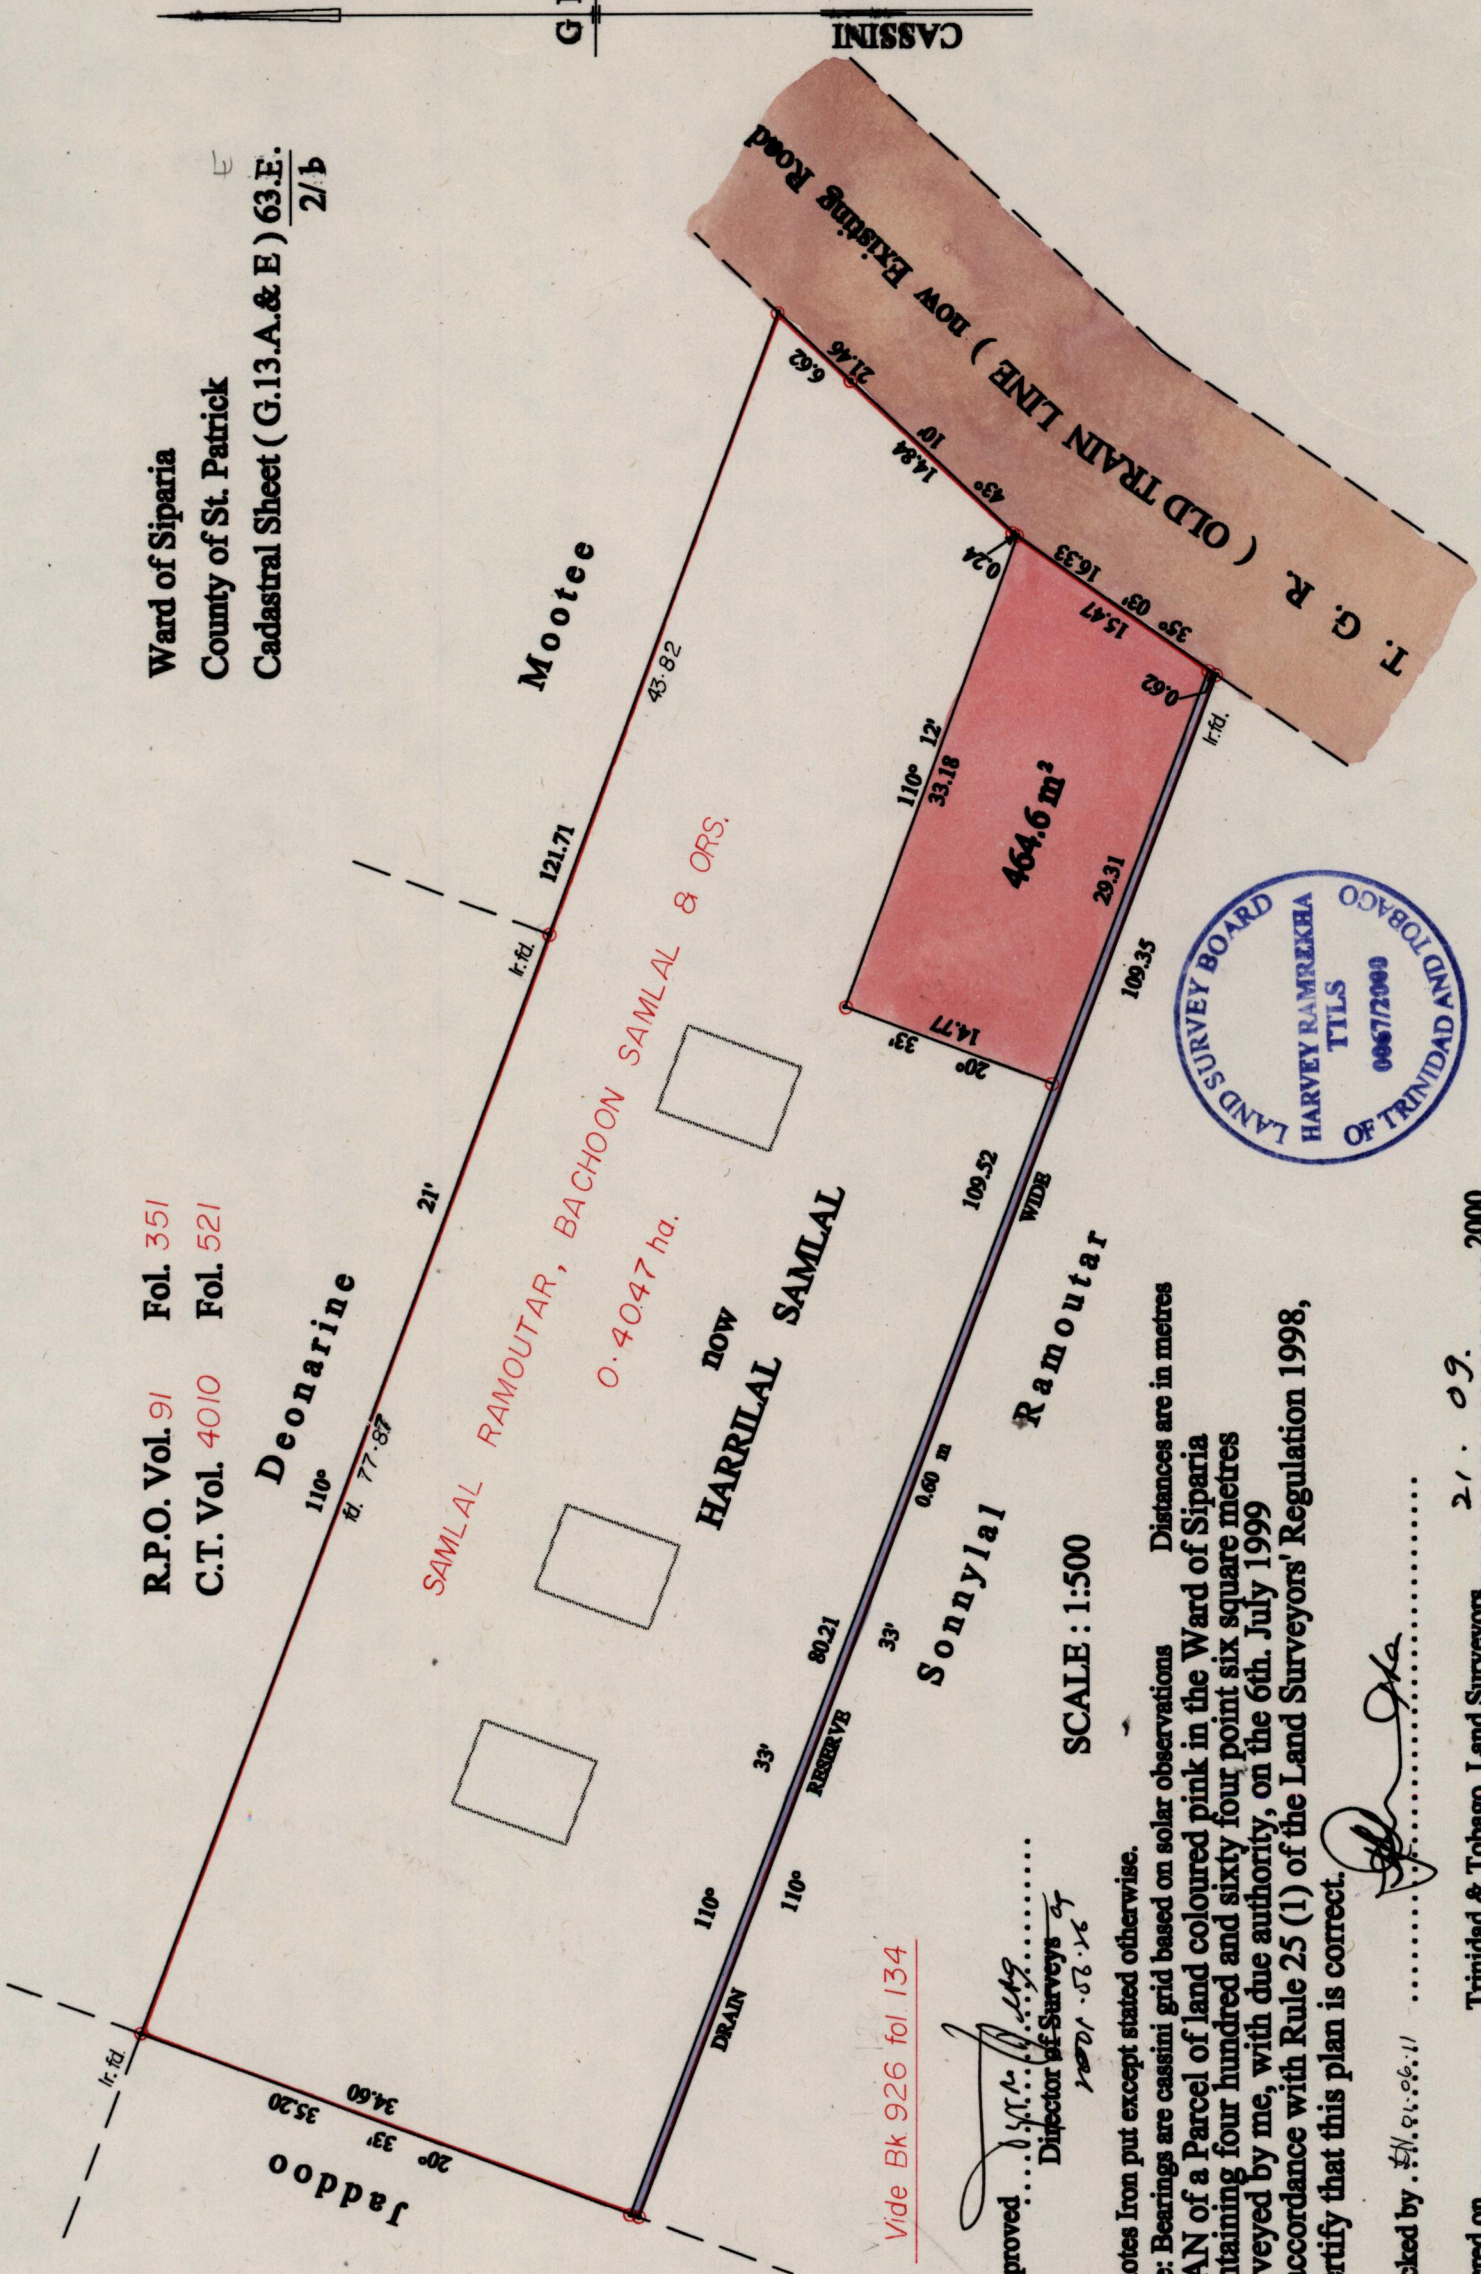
CASSINI

G

Ward of Siparia
County of St. Patrick
Cadastral Sheet ( G.13.A.& E ) $\frac{63.E.}{2/b}$

R.P.O. Vol. 91 Fol. 351
C.T. Vol. 4010 Fol. 521

T. G. R. ( OLD TRAIN LINE ) now Existing Road

Mootee

Deonarine

Jaddoo

SAMLAL RAMOUTAR, BACHOON SAMLAL & ORS.
0.4047 ha.
now
HARRILAL SAMLAL

Sonnylal Ramoutar

464.6 m²

43.82
121.71
21'
110°
77.87
6.62
21.46
10'
14.84
43°
0.24
16.33
35° 03'
15.47
0.62
110° 12'
33.18
29.31
109.35
14.77
33'
20°
109.52
0.60 m
80.21
33'
110°
110°
35.20
34.60
33'
20°
Ir.fd.
Ir.fd.
Ir.fd.

DRAIN RESERVE WIDE

Vide Bk 926 fol 134

SCALE : 1:500

LAND SURVEY BOARD
HARVEY RAMREKHA
TTLS
0067/2000
OF TRINIDAD AND TOBAGO

otes Iron put except stated otherwise.
: Bearings are cassini grid based on solar observations Distances are in metres
AN of a Parcel of land coloured pink in the Ward of Siparia
ntaining four hundred and sixty four point six square metres
veyed by me, with due authority, on the 6th. July 1999
accordance with Rule 25 (1) of the Land Surveyors' Regulation 1998,
rtify that this plan is correct.

proved ..........................
Director of Surveys
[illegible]

cked by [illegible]

21 . 09 . 2000

Trinidad & Tobago Land Surveyors